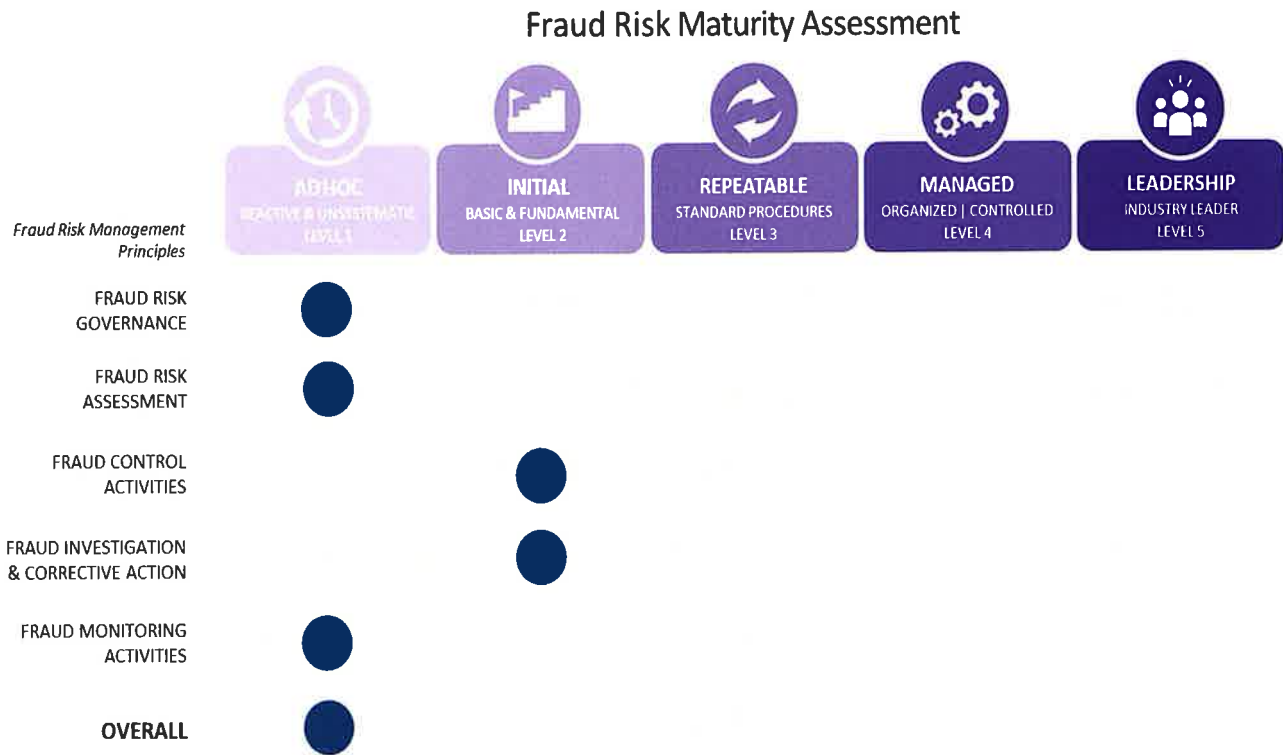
Fraud Risk Maturity Assessment

ADHOC
REACTIVE & UNSYSTEMATIC
LEVEL 1

INITIAL
BASIC & FUNDAMENTAL
LEVEL 2

REPEATABLE
STANDARD PROCEDURES
LEVEL 3

MANAGED
ORGANIZED | CONTROLLED
LEVEL 4

LEADERSHIP
INDUSTRY LEADER
LEVEL 5

Fraud Risk Management Principles

FRAUD RISK GOVERNANCE

FRAUD RISK ASSESSMENT

FRAUD CONTROL ACTIVITIES

FRAUD INVESTIGATION & CORRECTIVE ACTION

FRAUD MONITORING ACTIVITIES

OVERALL